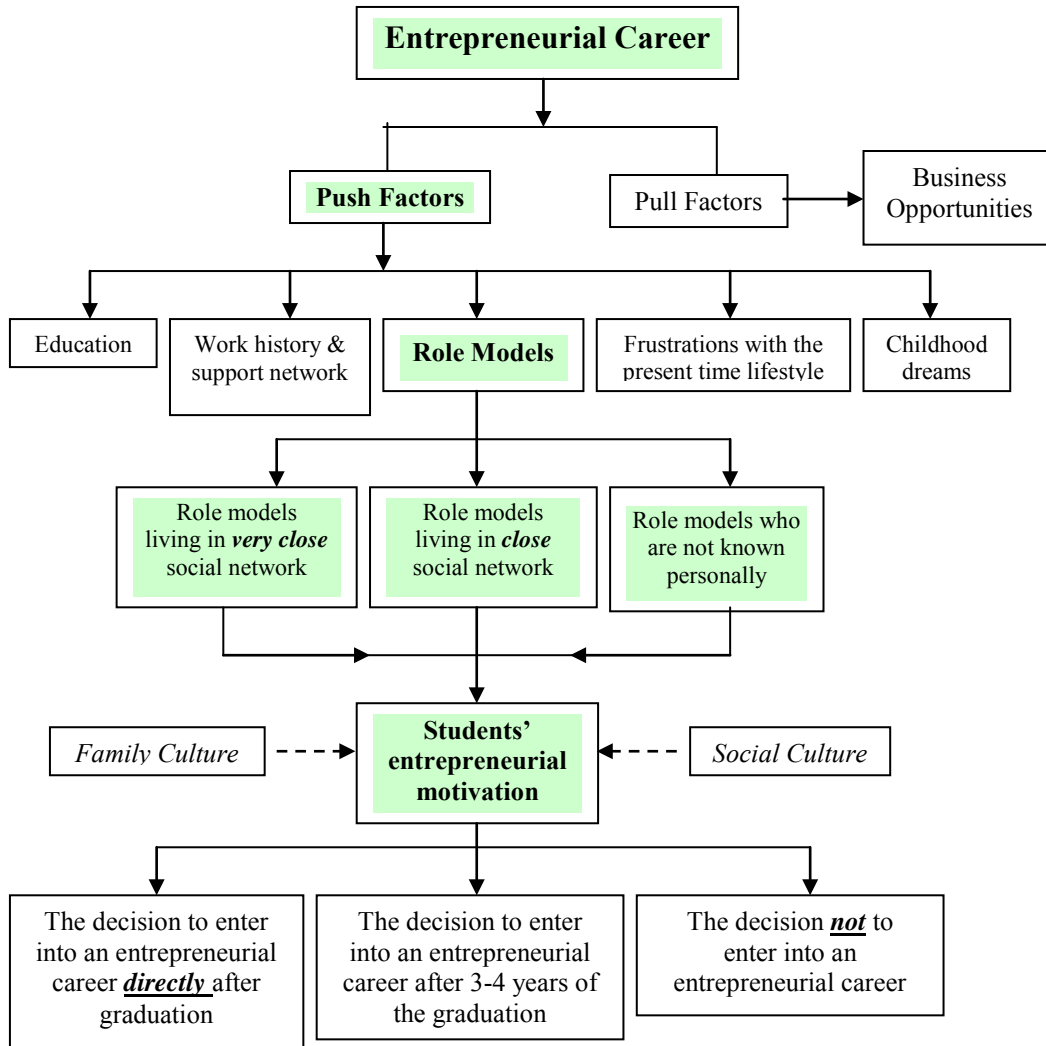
Entrepreneurial Career

Push Factors

Pull Factors

Business Opportunities

Education

Work history & support network

Role Models

Frustrations with the present time lifestyle

Childhood dreams

Role models living in ***very close*** social network

Role models living in ***close*** social network

Role models who are not known personally

*Family Culture*

Students' entrepreneurial motivation

*Social Culture*

The decision to enter into an entrepreneurial career ***directly*** after graduation

The decision to enter into an entrepreneurial career after 3-4 years of the graduation

The decision ***not*** to enter into an entrepreneurial career